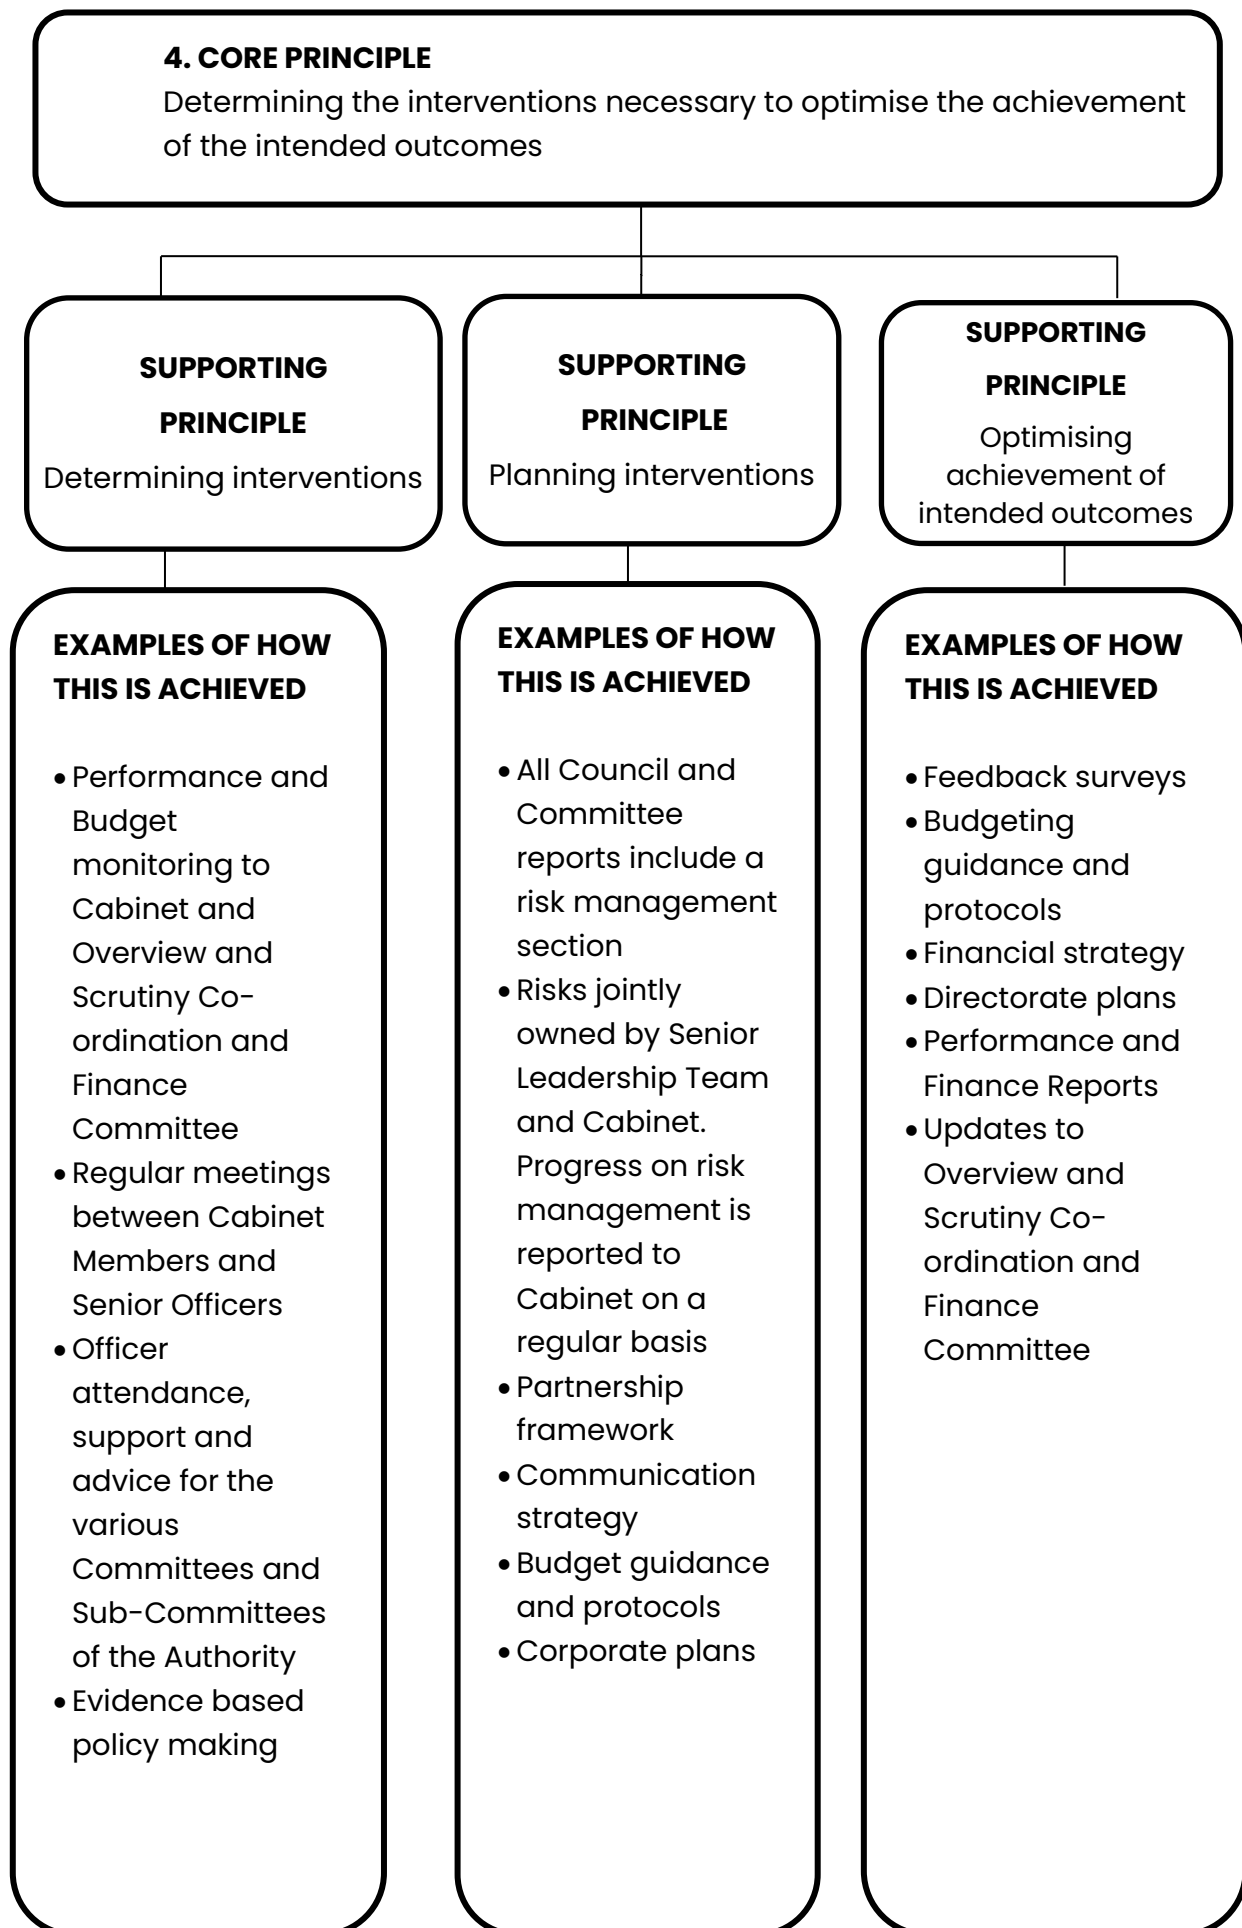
4. CORE PRINCIPLE
Determining the interventions necessary to optimise the achievement of the intended outcomes

SUPPORTING PRINCIPLE
Determining interventions

SUPPORTING PRINCIPLE
Planning interventions

SUPPORTING PRINCIPLE
Optimising achievement of intended outcomes

EXAMPLES OF HOW THIS IS ACHIEVED

- Performance and Budget monitoring to Cabinet and Overview and Scrutiny Co-ordination and Finance Committee
- Regular meetings between Cabinet Members and Senior Officers
- Officer attendance, support and advice for the various Committees and Sub-Committees of the Authority
- Evidence based policy making

EXAMPLES OF HOW THIS IS ACHIEVED

- All Council and Committee reports include a risk management section
- Risks jointly owned by Senior Leadership Team and Cabinet. Progress on risk management is reported to Cabinet on a regular basis
- Partnership framework
- Communication strategy
- Budget guidance and protocols
- Corporate plans

EXAMPLES OF HOW THIS IS ACHIEVED

- Feedback surveys
- Budgeting guidance and protocols
- Financial strategy
- Directorate plans
- Performance and Finance Reports
- Updates to Overview and Scrutiny Co-ordination and Finance Committee